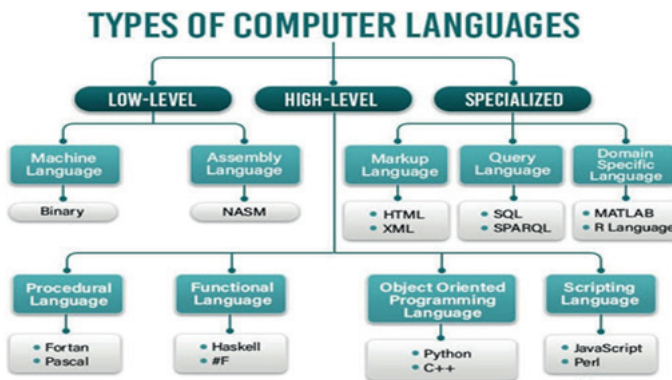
TYPES OF COMPUTER LANGUAGES

LOW-LEVEL
HIGH-LEVEL
SPECIALIZED

Machine Language
Binary

Assembly Language
NASM

Markup Language
• HTML
• XML

Query Language
• SQL
• SPARQL

Domain Specific Language
• MATLAB
• R Language

Procedural Language
• Fortan
• Pascal

Functional Language
• Haskell
• #F

Object Oriented Programming Language
• Python
• C++

Scripting Language
• JavaScript
• Perl